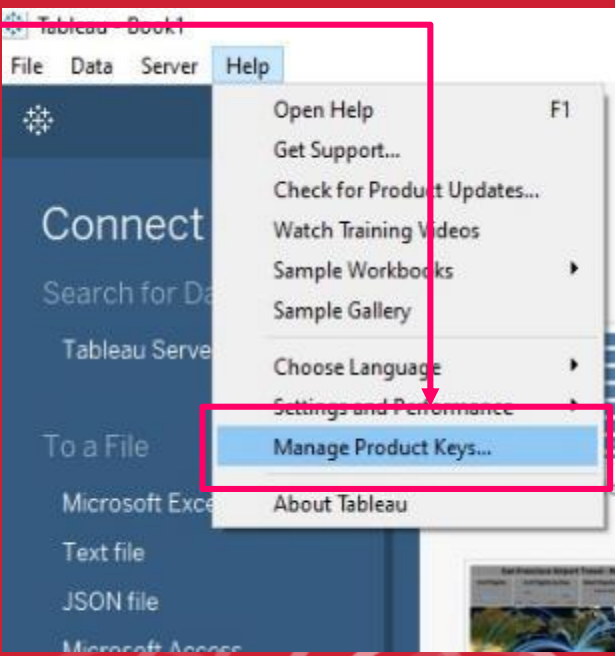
Tableau - Book1

File Data Server Help

Connect

Search for Da

Tableau Serve

To a File

Microsoft Exce

Text file

JSON file

Microsoft Access

Open Help F1

Get Support...

Check for Product Updates...

Watch Training Videos

Sample Workbooks

Sample Gallery

Choose Language

Settings and Performance

Manage Product Keys...

About Tableau